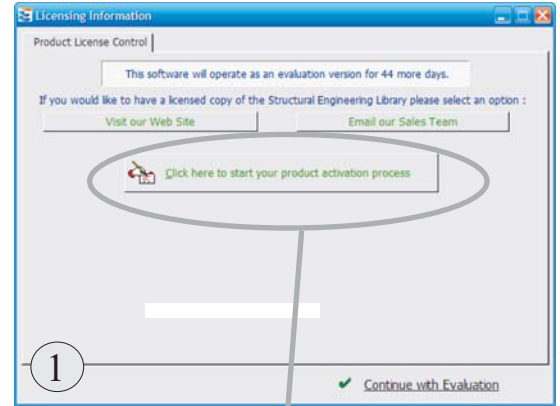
Licensing Information

Product License Control

This software will operate as an evaluation version for 44 more days.

If you would like to have a licensed copy of the Structural Engineering Library please select an option :

Visit our Web Site

Email our Sales Team

Click here to start your product activation process

1

Continue with Evaluation